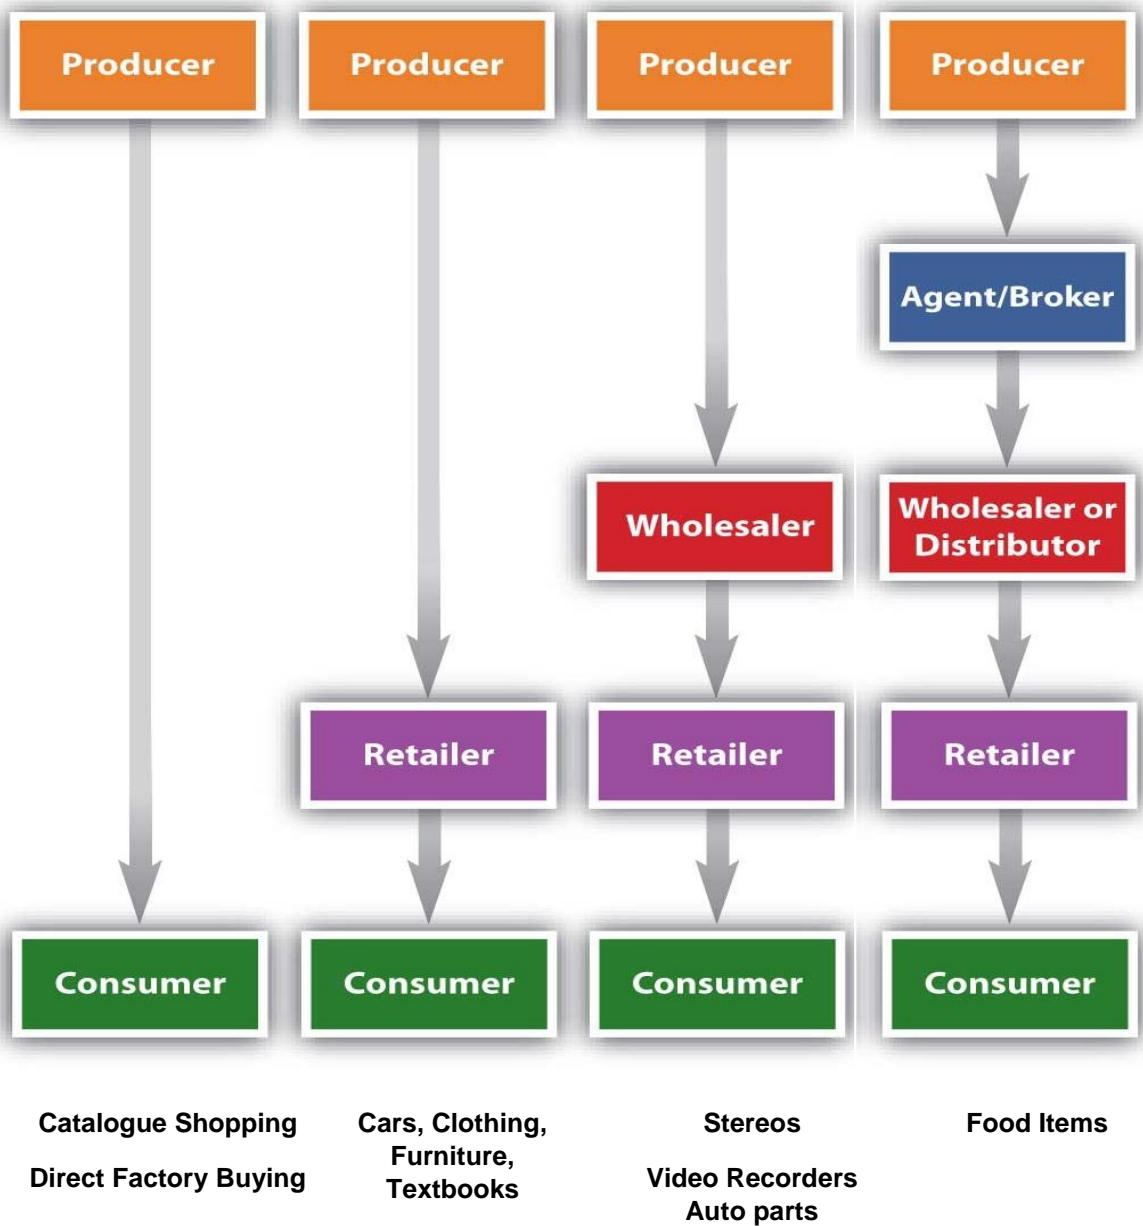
Producer

Consumer

Catalogue Shopping

Direct Factory Buying

Producer

Retailer

Consumer

Cars, Clothing, Furniture, Textbooks

Producer

Wholesaler

Retailer

Consumer

Stereos

Video Recorders
Auto parts

Producer

Agent/Broker

Wholesaler or Distributor

Retailer

Consumer

Food Items